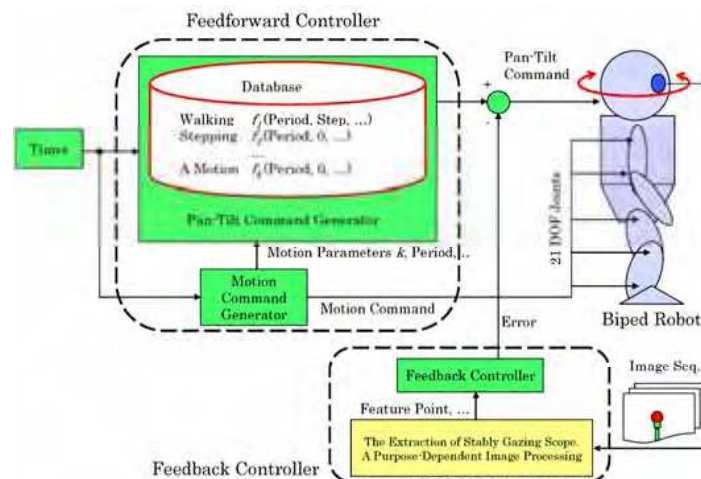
Feedforward Controller

Database

Walking $f_1$(Period, Step, ...)
Stepping $f_2$(Period, 0, ...)
...
A Motion $f_k$(Period, 0, ...)

Pan-Tilt Command Generator

Time

Pan-Tilt Command

+

-

Motion Parameters $k$, Period, ..

Motion Command Generator

Motion Command

21 DOF Joints

Biped Robot

Error

Feedback Controller

Image Seq.

Feature Point, ...

The Extraction of Stably Gazing Scope.
A Purpose-Dependent Image Processing

Feedback Controller